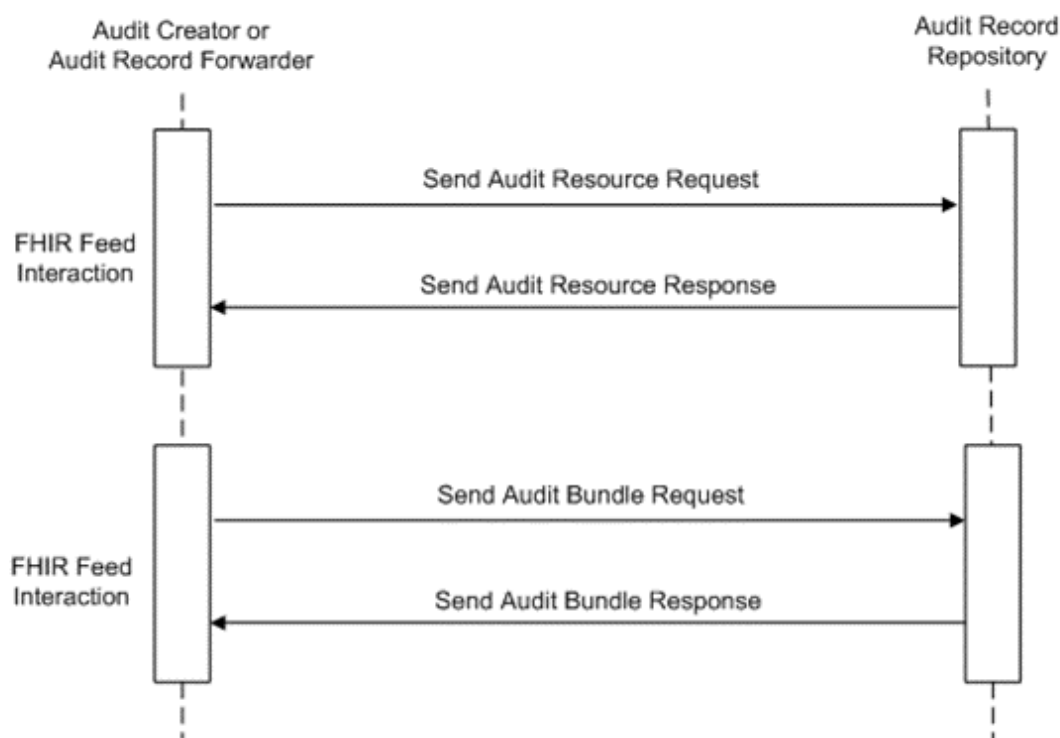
Audit Creator or Audit Record Forwarder

Audit Record Repository

FHIR Feed Interaction

Send Audit Resource Request

Send Audit Resource Response

FHIR Feed Interaction

Send Audit Bundle Request

Send Audit Bundle Response